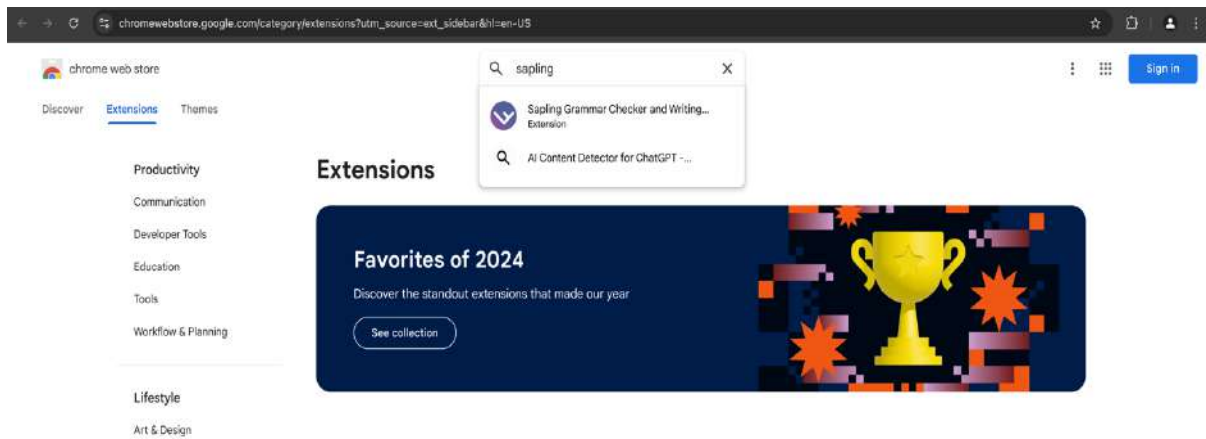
chromewebstore.google.com/category/extensions?utm_source=ext_sidebar&hl=en-US

chrome web store

sapling

Sapling Grammar Checker and Writing...
Extension

AI Content Detector for ChatGPT -...

Sign in

Discover Extensions Themes

Productivity

Communication

Developer Tools

Education

Tools

Workflow & Planning

Lifestyle

Art & Design

Extensions

Favorites of 2024

Discover the standout extensions that made our year

See collection